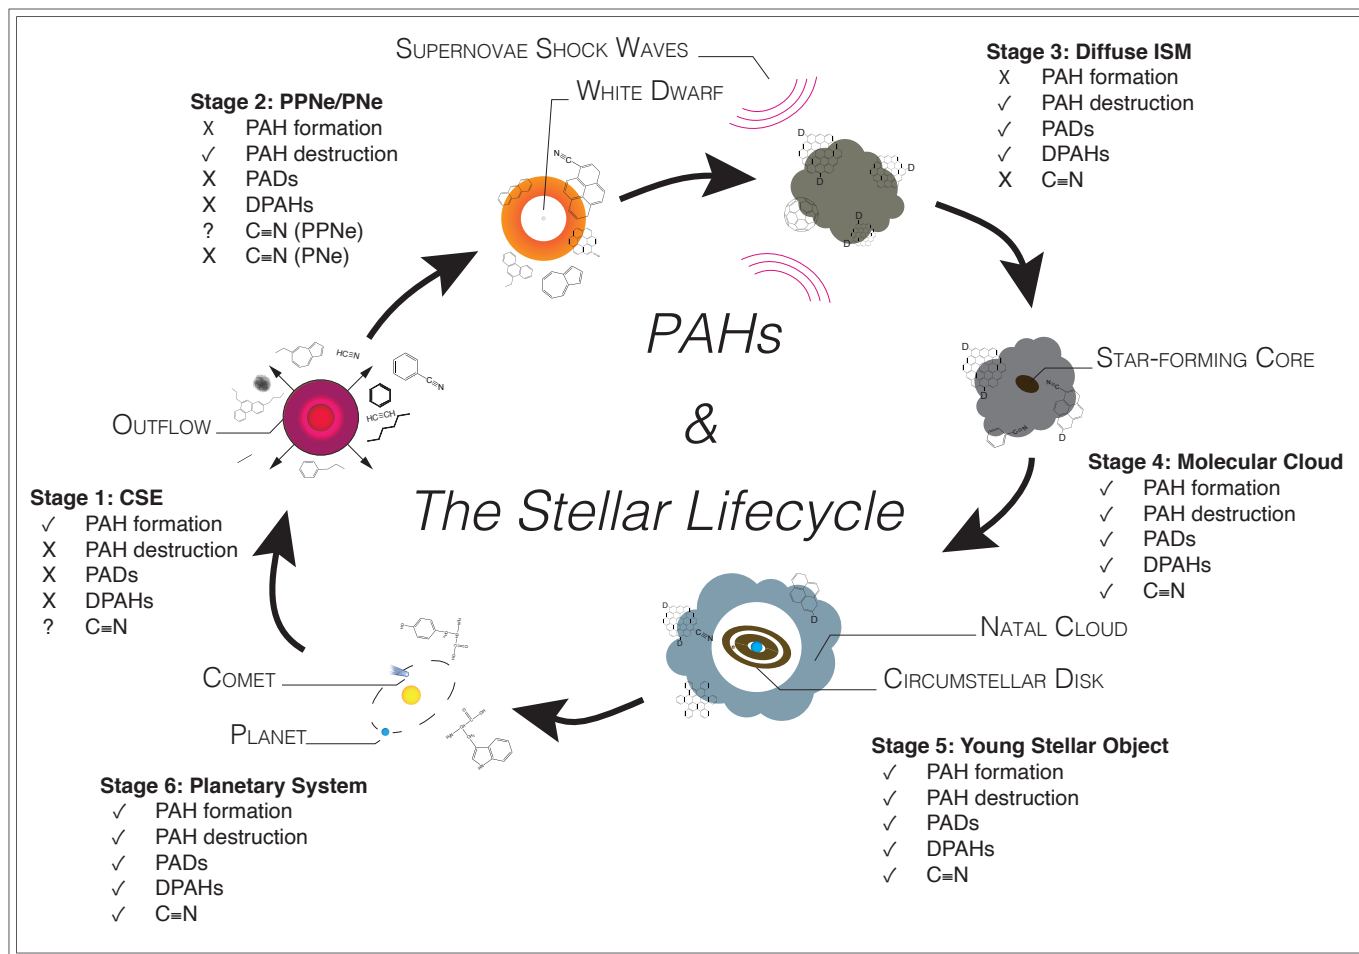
SUPERNOVAE SHOCK WAVES

WHITE DWARF

Stage 2: PPNe/PNe
X PAH formation
✓ PAH destruction
X PADs
X DPAHs
? C≡N (PPNe)
X C≡N (PNe)

Stage 3: Diffuse ISM
X PAH formation
✓ PAH destruction
✓ PADs
✓ DPAHs
X C≡N

STAR-FORMING CORE

Stage 4: Molecular Cloud
✓ PAH formation
✓ PAH destruction
✓ PADs
✓ DPAHs
✓ C≡N

PAHs
&
The Stellar Lifecycle

OUTFLOW

HC≡N

HC≡CH

Stage 1: CSE
✓ PAH formation
X PAH destruction
X PADs
X DPAHs
? C≡N

NATAL CLOUD

CIRCUMSTELLAR DISK

COMET

PLANET

Stage 5: Young Stellar Object
✓ PAH formation
✓ PAH destruction
✓ PADs
✓ DPAHs
✓ C≡N

Stage 6: Planetary System
✓ PAH formation
✓ PAH destruction
✓ PADs
✓ DPAHs
✓ C≡N